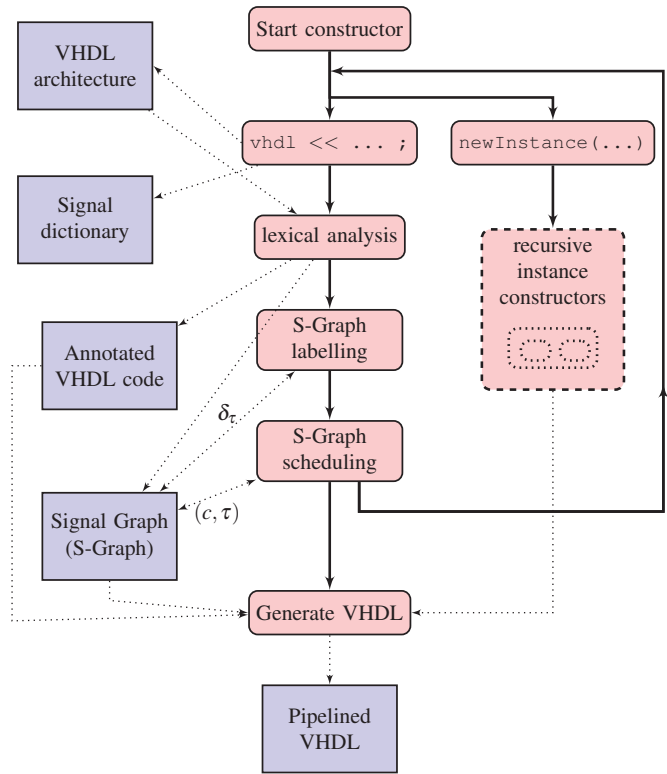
Start constructor

VHDL architecture

vhdl << ... ;

newInstance(...)

Signal dictionary

lexical analysis

recursive instance constructors

Annotated VHDL code

S-Graph labelling

$\delta_\tau$

S-Graph scheduling

Signal Graph (S-Graph)

$(c, \tau)$

Generate VHDL

Pipelined VHDL